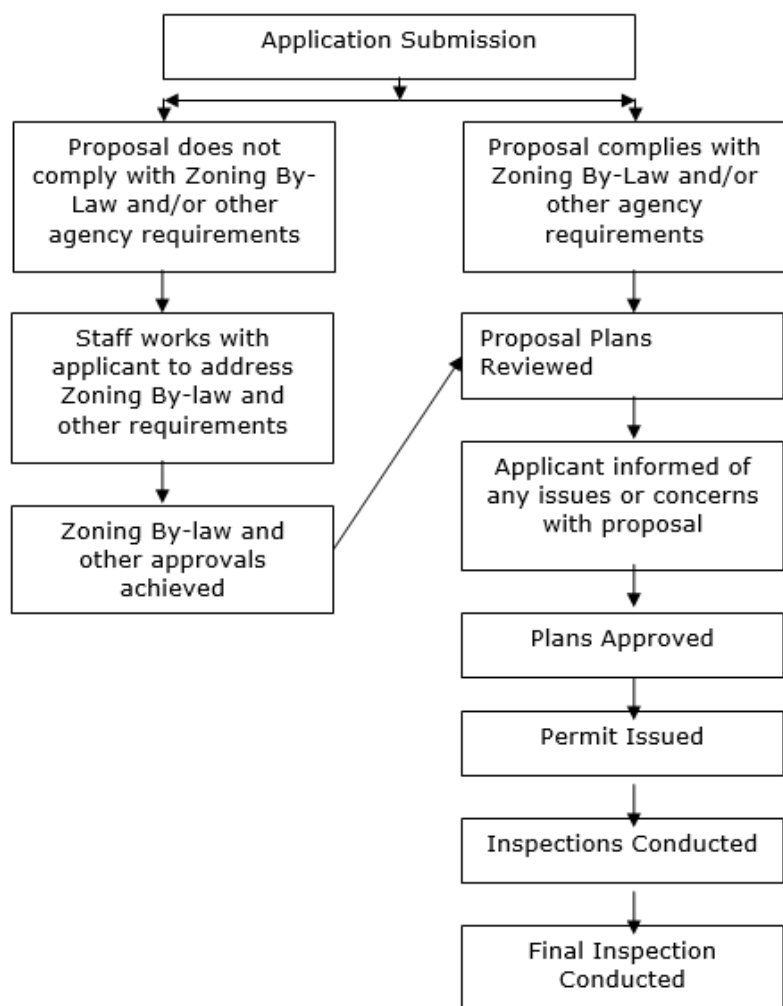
Application Submission

Proposal does not comply with Zoning By-Law and/or other agency requirements

Staff works with applicant to address Zoning By-law and other requirements

Zoning By-law and other approvals achieved

Proposal complies with Zoning By-Law and/or other agency requirements

Proposal Plans Reviewed

Applicant informed of any issues or concerns with proposal

Plans Approved

Permit Issued

Inspections Conducted

Final Inspection Conducted